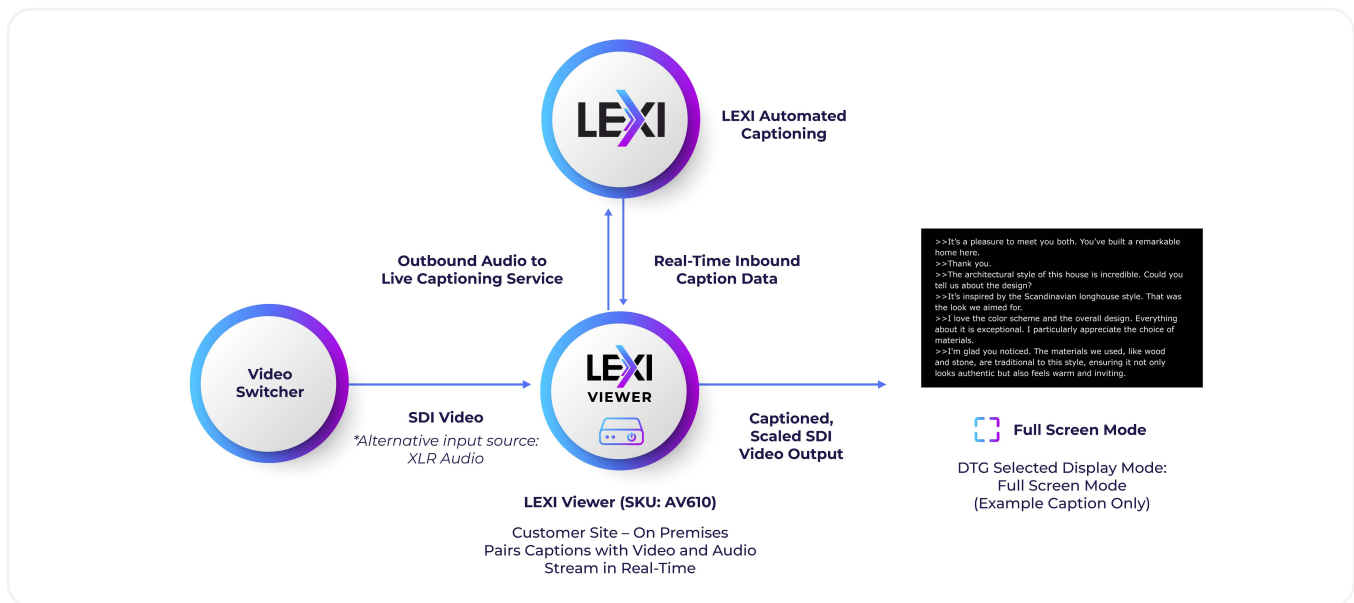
LEXI

LEXI Automated Captioning

Outbound Audio to Live Captioning Service

Real-Time Inbound Caption Data

>>It's a pleasure to meet you both. You've built a remarkable home here.
>>Thank you.
>>The architectural style of this house is incredible. Could you tell us about the design?
>>It's inspired by the Scandinavian longhouse style. That was the look we aimed for.
>>I love the color scheme and the overall design. Everything about it is exceptional. I particularly appreciate the choice of materials.
>>I'm glad you noticed. The materials we used, like wood and stone, are traditional to this style, ensuring it not only looks authentic but also feels warm and inviting.

Video Switcher

LEXI VIEWER

SDI Video

*Alternative input source: XLR Audio

Captioned, Scaled SDI Video Output

Full Screen Mode

DTG Selected Display Mode: Full Screen Mode (Example Caption Only)

LEXI Viewer (SKU: AV610)

Customer Site – On Premises
Pairs Captions with Video and Audio Stream in Real-Time